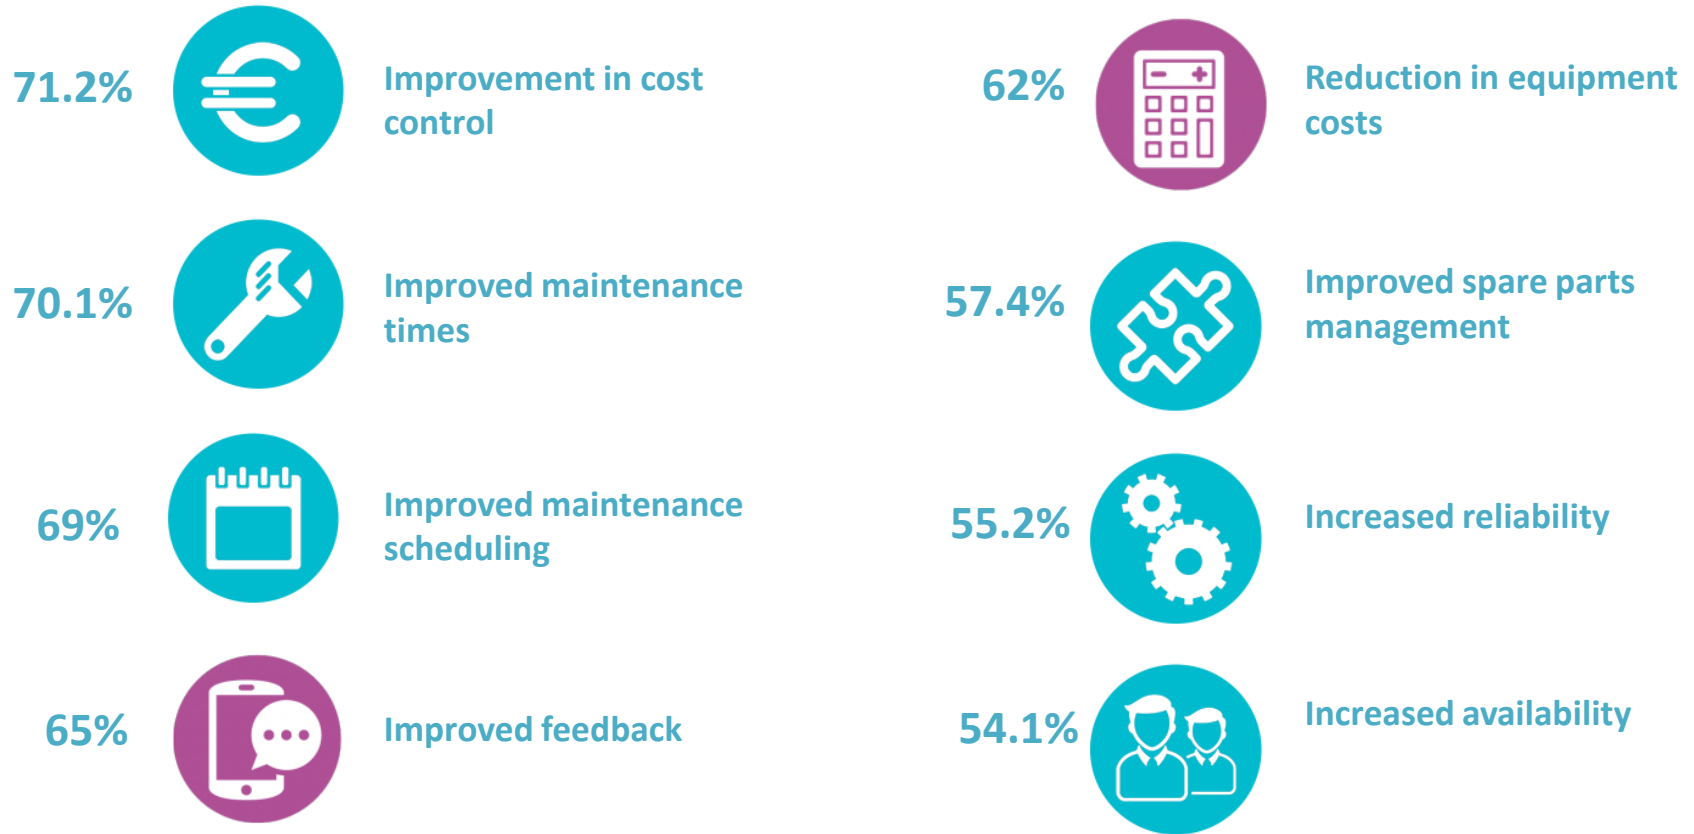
71.2%
Improvement in cost control

70.1%
Improved maintenance times

69%
Improved maintenance scheduling

65%
Improved feedback

62%
Reduction in equipment costs

57.4%
Improved spare parts management

55.2%
Increased reliability

54.1%
Increased availability